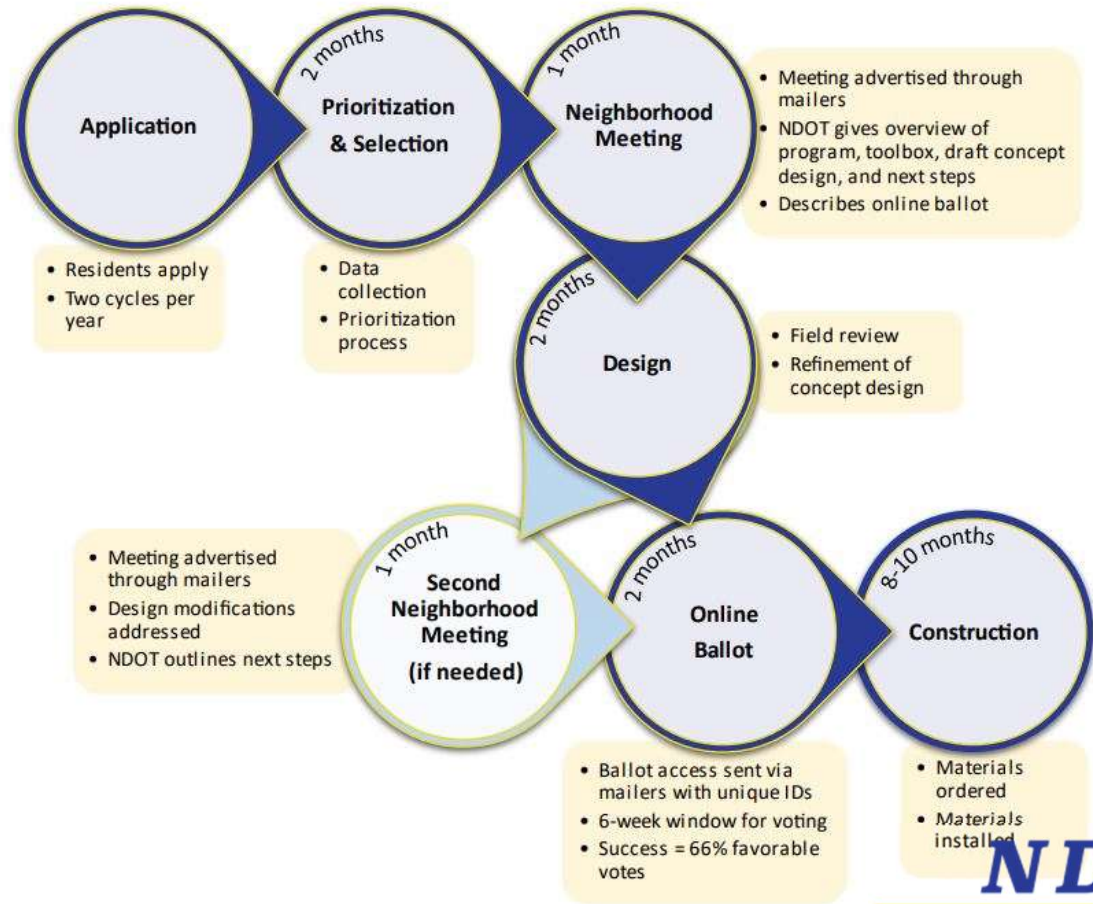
Application

- Residents apply
- Two cycles per year

2 months
Prioritization & Selection

- Data collection
- Prioritization process

1 month
Neighborhood Meeting

- Meeting advertised through mailers
- NDOT gives overview of program, toolbox, draft concept design, and next steps
- Describes online ballot

2 months
Design

- Field review
- Refinement of concept design

1 month
Second Neighborhood Meeting (if needed)

- Meeting advertised through mailers
- Design modifications addressed
- NDOT outlines next steps

2 months
Online Ballot

- Ballot access sent via mailers with unique IDs
- 6-week window for voting
- Success = 66% favorable votes

8-10 months
Construction

- Materials ordered
- Materials installed

ND